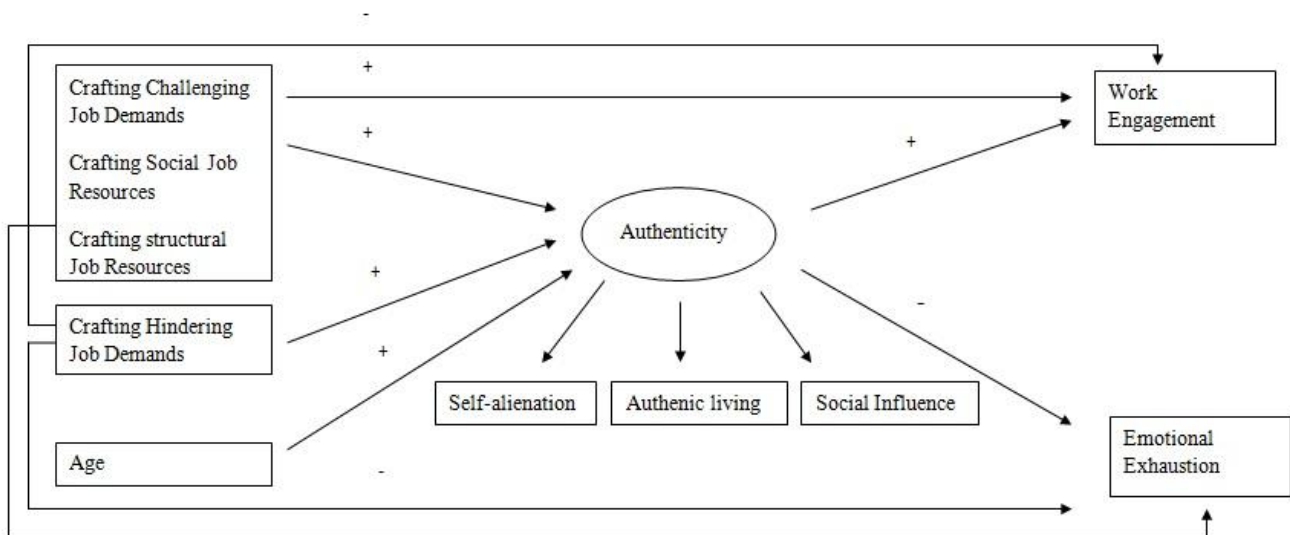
-

+

Crafting Challenging Job Demands

Crafting Social Job Resources

Crafting structural Job Resources

+

Work Engagement

+

Authenticity

+

Crafting Hindering Job Demands

-

+

Self-alienation

Authenic living

Social Influence

Age

-

Emotional Exhaustion